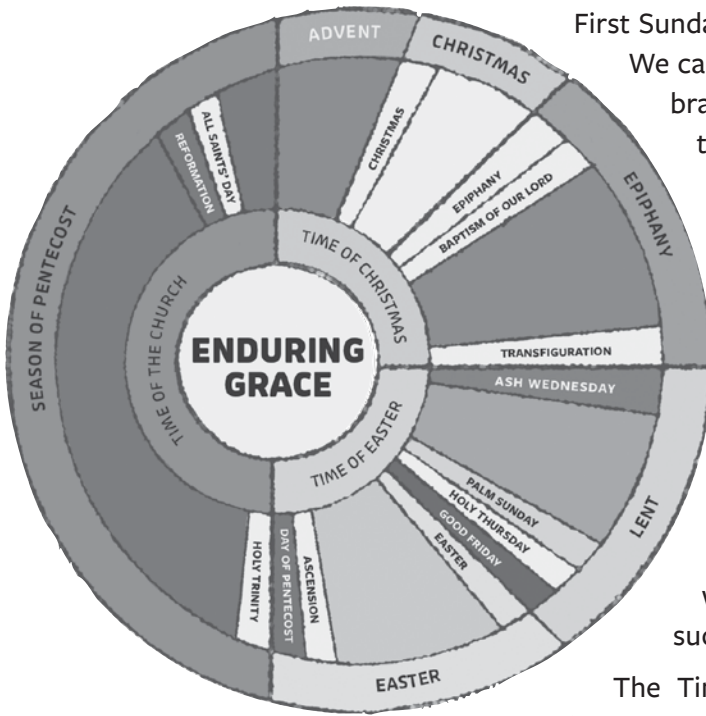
ENDURING GRACE

TIME OF CHRISTMAS

TIME OF EASTER

TIME OF THE CHURCH

ADVENT

CHRISTMAS

EPIPHANY

LENT

EASTER

SEASON OF PENTECOST

CHRISTMAS

EPIPHANY

BAPTISM OF OUR LORD

TRANSFIGURATION

ASH WEDNESDAY

PALM SUNDAY

HOLY THURSDAY

GOOD FRIDAY

EASTER

ASCENSION

DAY OF PENTECOST

HOLY TRINITY

REFORMATION

ALL SAINTS' DAY

First Sunda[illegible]

We ca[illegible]

bra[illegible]

t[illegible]

W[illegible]

suc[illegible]

The Ti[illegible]